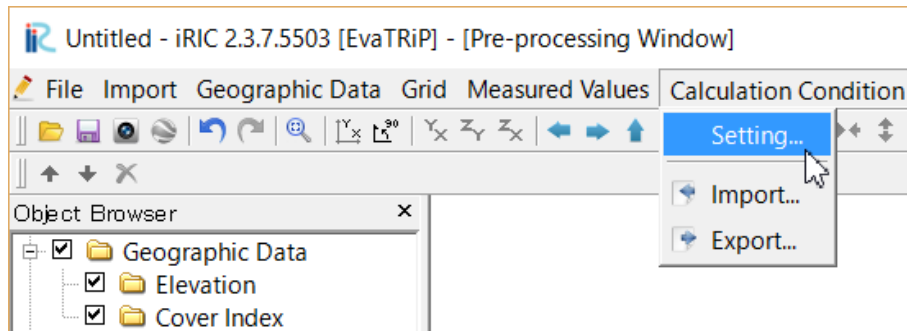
Untitled - iRIC 2.3.7.5503 [EvaTRiP] - [Pre-processing Window]

File Import Geographic Data Grid Measured Values Calculation Condition

Setting...

Import...

Export...

Object Browser ×

Geographic Data

Elevation

Cover Index